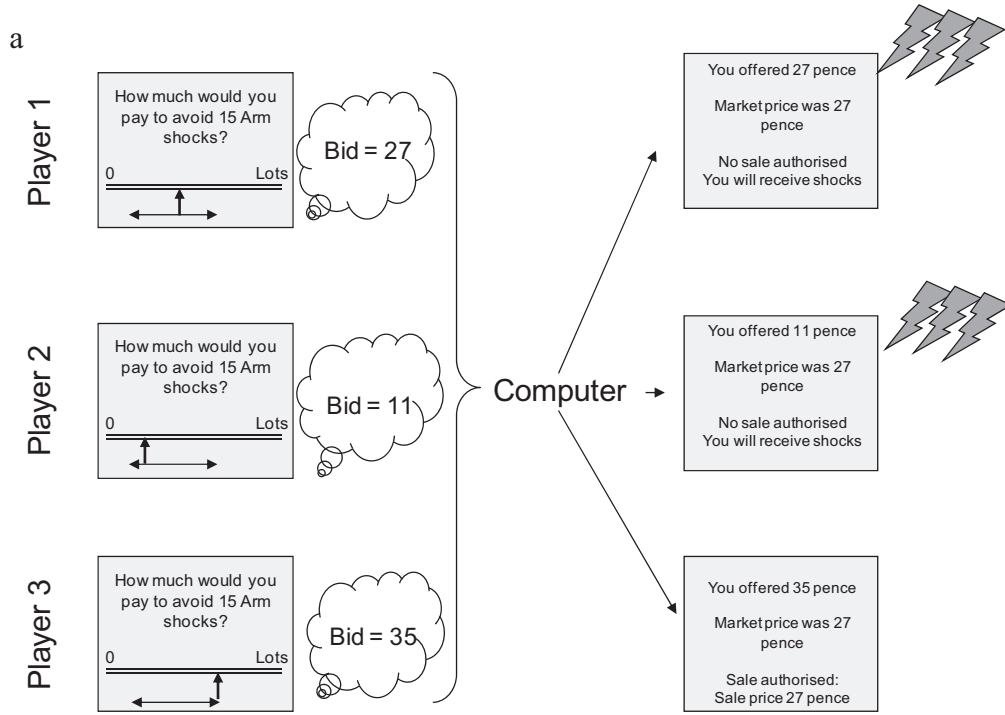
a

Player 1

How much would you pay to avoid 15 Arm shocks?

0 Lots

Bid = 27

Player 2

How much would you pay to avoid 15 Arm shocks?

0 Lots

Bid = 11

Player 3

How much would you pay to avoid 15 Arm shocks?

0 Lots

Bid = 35

Computer

You offered 27 pence

Market price was 27 pence

No sale authorised
You will receive shocks

You offered 11 pence

Market price was 27 pence

No sale authorised
You will receive shocks

You offered 35 pence

Market price was 27 pence

Sale authorised:
Sale price 27 pence